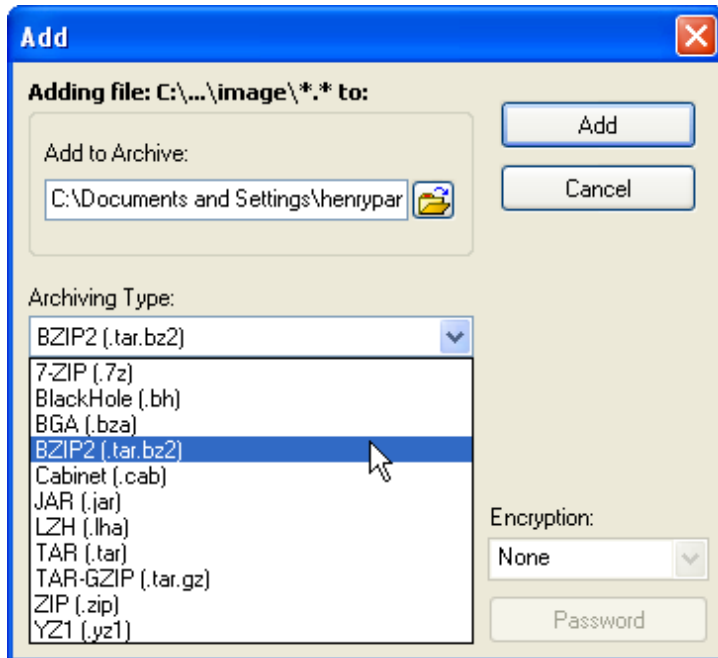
Add

Adding file: C:\...\image\*.* to:

Add to Archive:

C:\Documents and Settings\henrypar

Add

Cancel

Archiving Type:

BZIP2 (.tar.bz2)

7-ZIP (.7z)
BlackHole (.bh)
BGA (.bza)
BZIP2 (.tar.bz2)
Cabinet (.cab)
JAR (.jar)
LZH (.lha)
TAR (.tar)
TAR-GZIP (.tar.gz)
ZIP (.zip)
YZ1 (.yz1)

Encryption:

None

Password